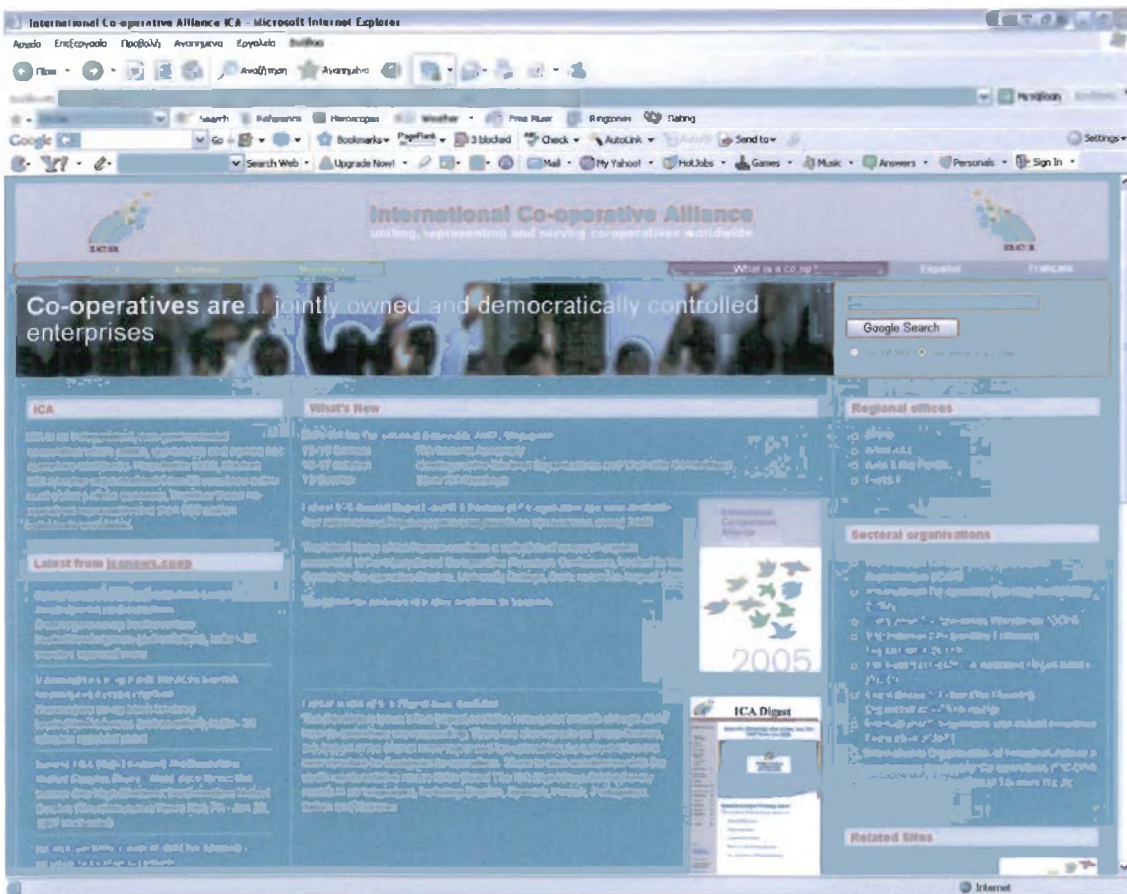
International Co-operative Alliance ICA - Microsoft Internet Explorer

Αρχείο Επεξεργασία Προβολή Αγαπημένα Εργαλεία Βοήθεια

Πίσω Αναζήτηση Αγαπημένα

Μετάβαση

Search Reference Horoscopes Weather Free Music Ringtones Dating

Google Go Bookmarks PageRank 3 blocked Check AutoLink Send to Settings

Search Web Upgrade Now! Mail My Yahoo! HotJobs Games Music Answers Personals Sign In

International Co-operative Alliance
uniting, representing and serving co-operatives worldwide

What is a co-op? Español Français

Co-operatives are... jointly owned and democratically controlled enterprises

Google Search

ICA

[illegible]

Latest from icanews.coop

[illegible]

What's New

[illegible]

International Co-operative Alliance

2005

ICA Digest

Regional offices

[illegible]

Sectoral organisations

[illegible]

Related Sites

Internet